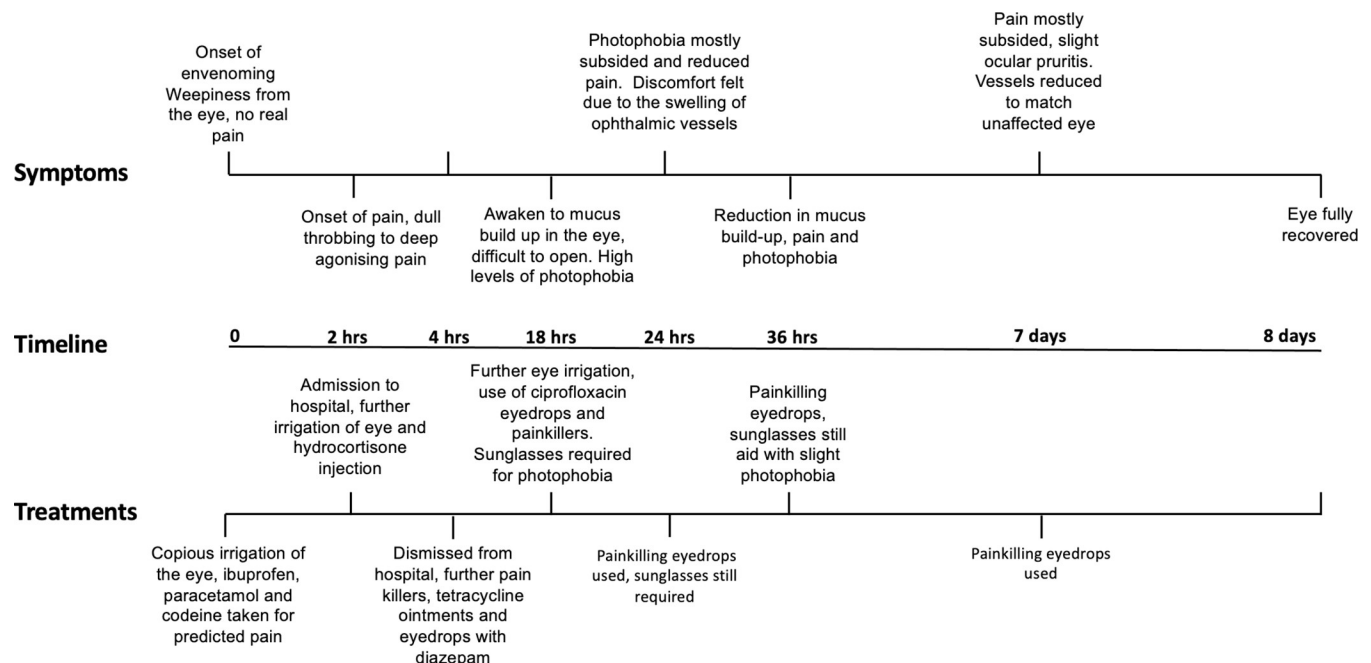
Onset of envenoming Weepiness from the eye, no real pain

Photophobia mostly subsided and reduced pain. Discomfort felt due to the swelling of ophthalmic vessels

Pain mostly subsided, slight ocular pruritis. Vessels reduced to match unaffected eye

Symptoms

Onset of pain, dull throbbing to deep agonising pain

Awaken to mucus build up in the eye, difficult to open. High levels of photophobia

Reduction in mucus build-up, pain and photophobia

Eye fully recovered

Timeline

0 2 hrs 4 hrs 18 hrs 24 hrs 36 hrs 7 days 8 days

Admission to hospital, further irrigation of eye and hydrocortisone injection

Further eye irrigation, use of ciprofloxacin eyedrops and painkillers. Sunglasses required for photophobia

Painkilling eyedrops, sunglasses still aid with slight photophobia

Treatments

Copious irrigation of the eye, ibuprofen, paracetamol and codeine taken for predicted pain

Dismissed from hospital, further pain killers, tetracycline ointments and eyedrops with diazepam

Painkilling eyedrops used, sunglasses still required

Painkilling eyedrops used